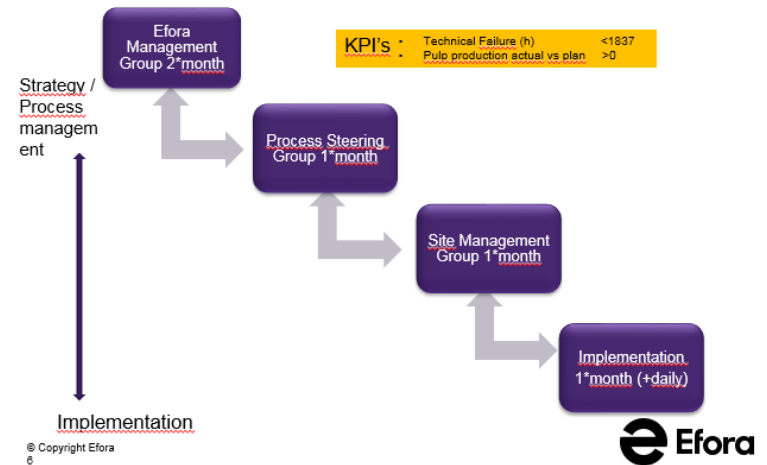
Efora Management Group 2*month

KPI's :
• Technical Failure (h) <1837
• Pulp production actual vs plan >0

Strategy / Process management

Process Steering Group 1*month

Site Management Group 1*month

Implementation 1*month (+daily)

Implementation

© Copyright Efora
6

Efora